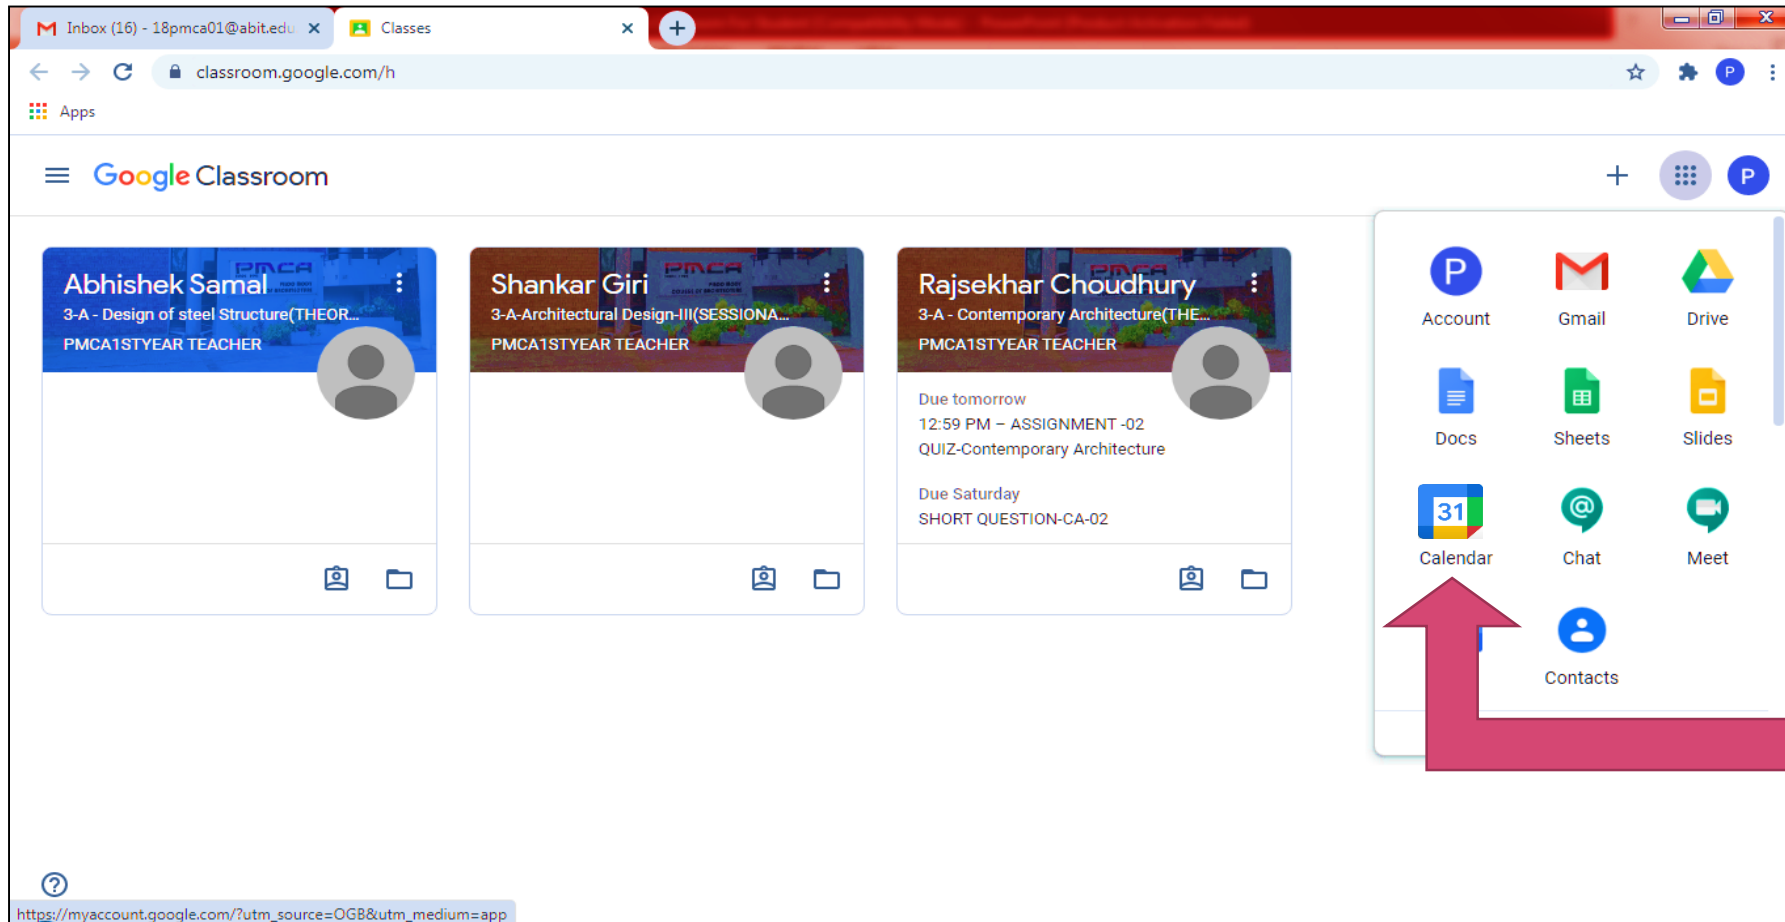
Inbox (16) - 18pmca01@abit.edu ×
Classes ×
+

classroom.google.com/h

Apps

Google Classroom

+

P

Abhishek Samal
3-A - Design of steel Structure(THEOR...
PMCA1STYEAR TEACHER

Shankar Giri
3-A-Architectural Design-III(SESSIONA...
PMCA1STYEAR TEACHER

Rajsekhar Choudhury
3-A - Contemporary Architecture(THE...
PMCA1STYEAR TEACHER

Due tomorrow
12:59 PM – ASSIGNMENT -02
QUIZ-Contemporary Architecture

Due Saturday
SHORT QUESTION-CA-02

P
Account

Gmail

Drive

Docs

Sheets

Slides

31
Calendar

Chat

Meet

Contacts

https://myaccount.google.com/?utm_source=OGB&utm_medium=app